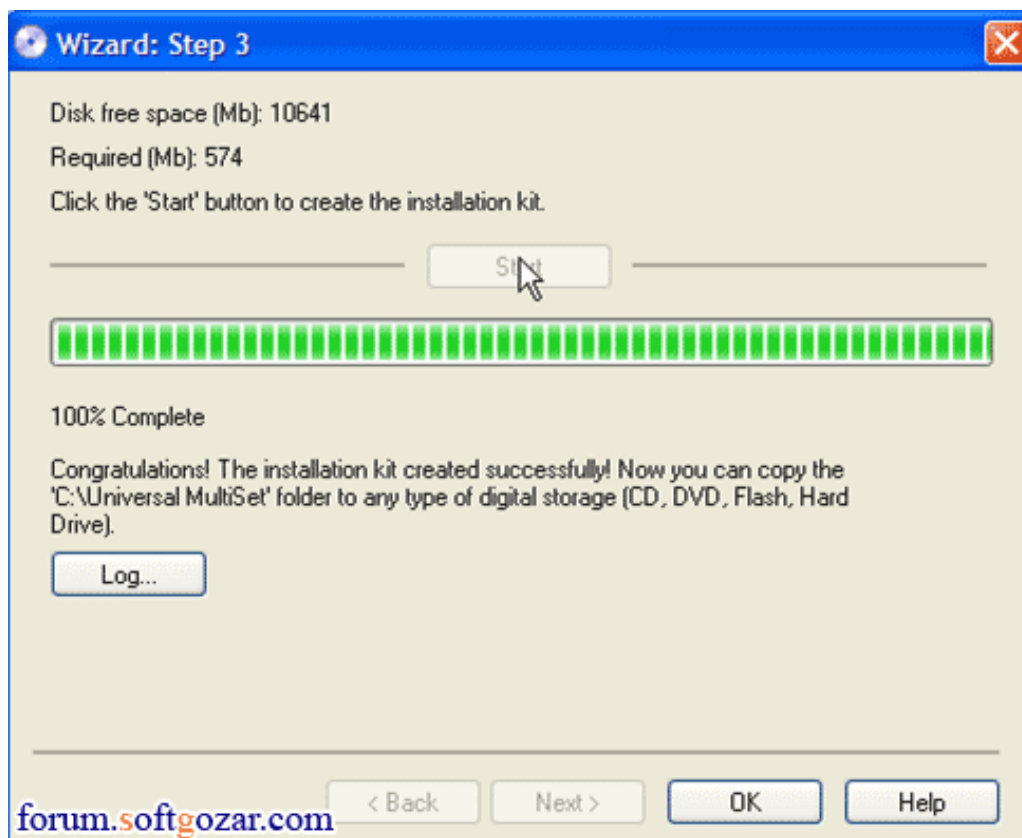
Wizard: Step 3

Disk free space (Mb): 10641

Required (Mb): 574

Click the 'Start' button to create the installation kit.

Start

100% Complete

Congratulations! The installation kit created successfully! Now you can copy the 'C:\Universal MultiSet' folder to any type of digital storage (CD, DVD, Flash, Hard Drive).

Log...

forum.softgozar.com

< Back

Next >

OK

Help